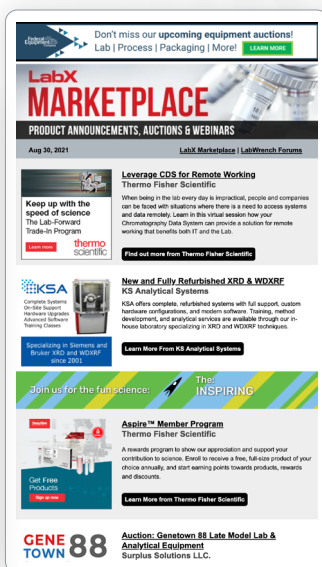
Federal Equipment Company

Don't miss our upcoming equipment auctions! Lab | Process | Packaging | More!

LEARN MORE

LabX MARKETPLACE

PRODUCT ANNOUNCEMENTS, AUCTIONS & WEBINARS

Aug 30, 2021

LabX Marketplace | LabWrench Forums

Keep up with the speed of science

The Lab-Forward Trade-In Program

Learn more

thermo scientific

Leverage CDS for Remote Working

Thermo Fisher Scientific

When being in the lab every day is impractical, people and companies can be faced with situations where there is a need to access systems and data remotely. Learn in this virtual session how your Chromatography Data System can provide a solution for remote working that benefits both IT and the Lab.

Find out more from Thermo Fisher Scientific

KSA

Complete Systems
On-Site Support
Hardware Upgrades
Advanced Software
Training Classes

Specializing in Siemens and Bruker XRD and WDXRF since 2001

New and Fully Refurbished XRD & WDXRF

KS Analytical Systems

KSA offers complete, refurbished systems with full support, custom hardware configurations, and modern software. Training, method development, and analytical services are available through our in-house laboratory specializing in XRD and WDXRF techniques.

Learn More From KS Analytical Systems

Join us for the fun science: The INSPIRING

Get Free Products

Sign up now

Aspire™ Member Program

Thermo Fisher Scientific

A rewards program to show our appreciation and support your contribution to science. Enroll to receive a free, full-size product of your choice annually, and start earning points towards products, rewards and discounts.

Learn More from Thermo Fisher Scientific

GENE TOWN 88

Auction: Genetown 88 Late Model Lab & Analytical Equipment

Surplus Solutions LLC.